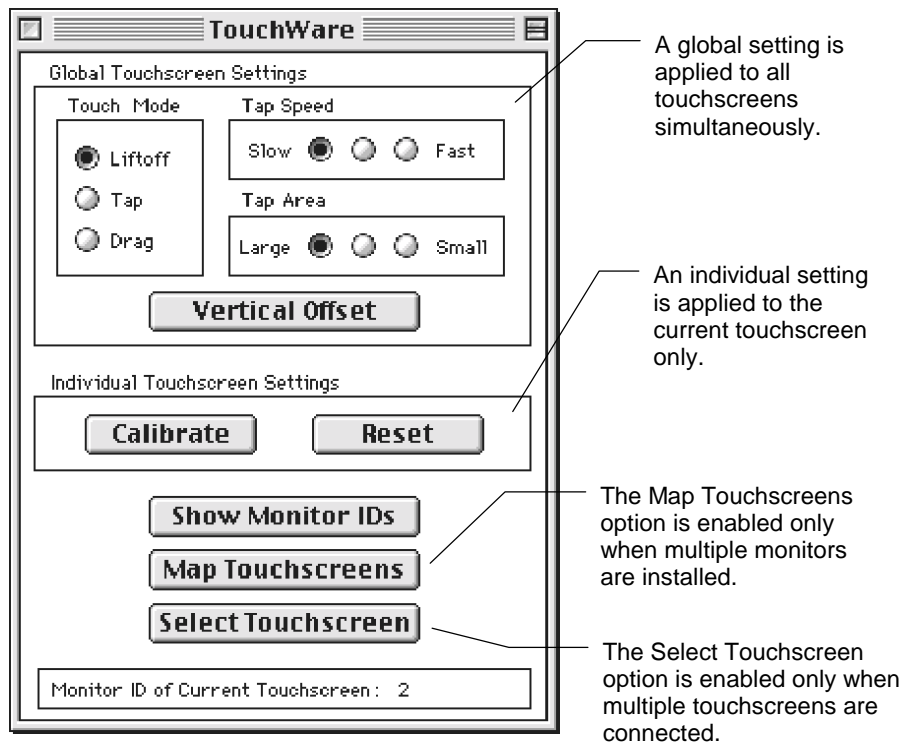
TouchWare

Global Touchscreen Settings

Touch Mode

Liftoff

Tap

Drag

Tap Speed

Slow Fast

Tap Area

Large Small

Vertical Offset

Individual Touchscreen Settings

Calibrate

Reset

Show Monitor IDs

Map Touchscreens

Select Touchscreen

Monitor ID of Current Touchscreen: 2

A global setting is applied to all touchscreens simultaneously.

An individual setting is applied to the current touchscreen only.

The Map Touchscreens option is enabled only when multiple monitors are installed.

The Select Touchscreen option is enabled only when multiple touchscreens are connected.